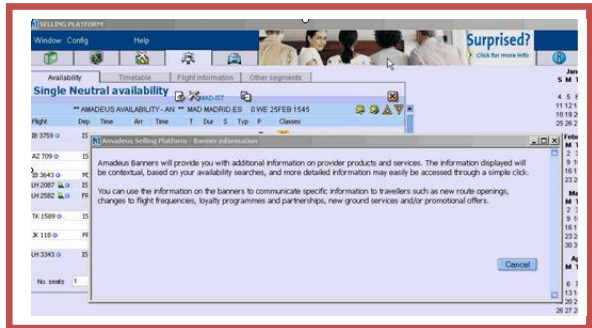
SELLING PLATFORM

Window Config Help

Surprised?
Click for more info

Availability | Timetable | Flight information | Other segments

Single Neutral availability

MAD-IST

** AMADEUS AVAILABILITY - AN ** MAD MADRID.ES 0 WE 25FEB 1545

Flight Dep Time Arr Time T Dur S Typ P Classes

IB 3759 IS
AZ 709 IS
IB 3643 MC
LH 2087 FR
LH 2582 FR
TK 1509 IS
JK 118 FR
LH 3343 IS

No. seats 1

Amadeus Selling Platform - Banner information

Amadeus Banners will provide you with additional information on provider products and services. The information displayed will be contextual, based on your availability searches, and more detailed information may easily be accessed through a simple click.

You can use the information on the banners to communicate specific information to travellers such as new route openings, changes to flight frequencies, loyalty programmes and partnerships, new ground services and/or promotional offers.

Cancel

Jan
S M
4 5 6
11 12 1
18 19 2
25 26 2
Feb
M T
2 3
9 10
16 1
23 2
Ma
M
2 3
9 1
16
23
30 3
Ap
M
6 7
13
20
27 2
26 27 28